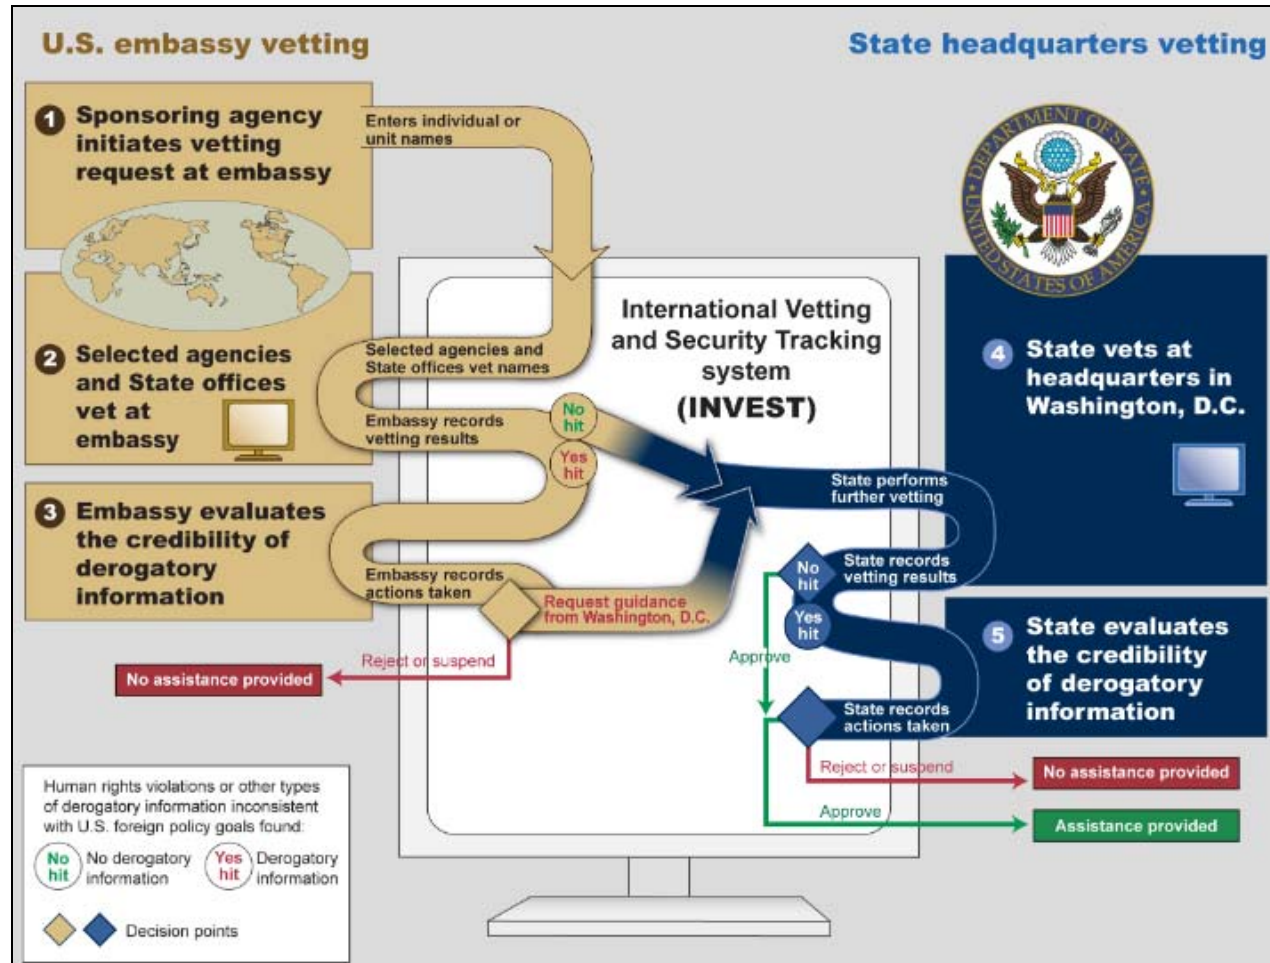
U.S. embassy vetting

State headquarters vetting

1 Sponsoring agency initiates vetting request at embassy

Enters individual or unit names

DEPARTMENT OF STATE UNITED STATES OF AMERICA

International Vetting and Security Tracking system (INVEST)

2 Selected agencies and State offices vet at embassy

Selected agencies and State offices vet names

Embassy records vetting results

No hit

Yes hit

4 State vets at headquarters in Washington, D.C.

3 Embassy evaluates the credibility of derogatory information

State performs further vetting

No hit

State records vetting results

Embassy records actions taken

Request guidance from Washington, D.C.

Yes hit

5 State evaluates the credibility of derogatory information

Reject or suspend

No assistance provided

Approve

State records actions taken

Reject or suspend

No assistance provided

Approve

Assistance provided

Human rights violations or other types of derogatory information inconsistent with U.S. foreign policy goals found:

No hit No derogatory information

Yes hit Derogatory information

Decision points